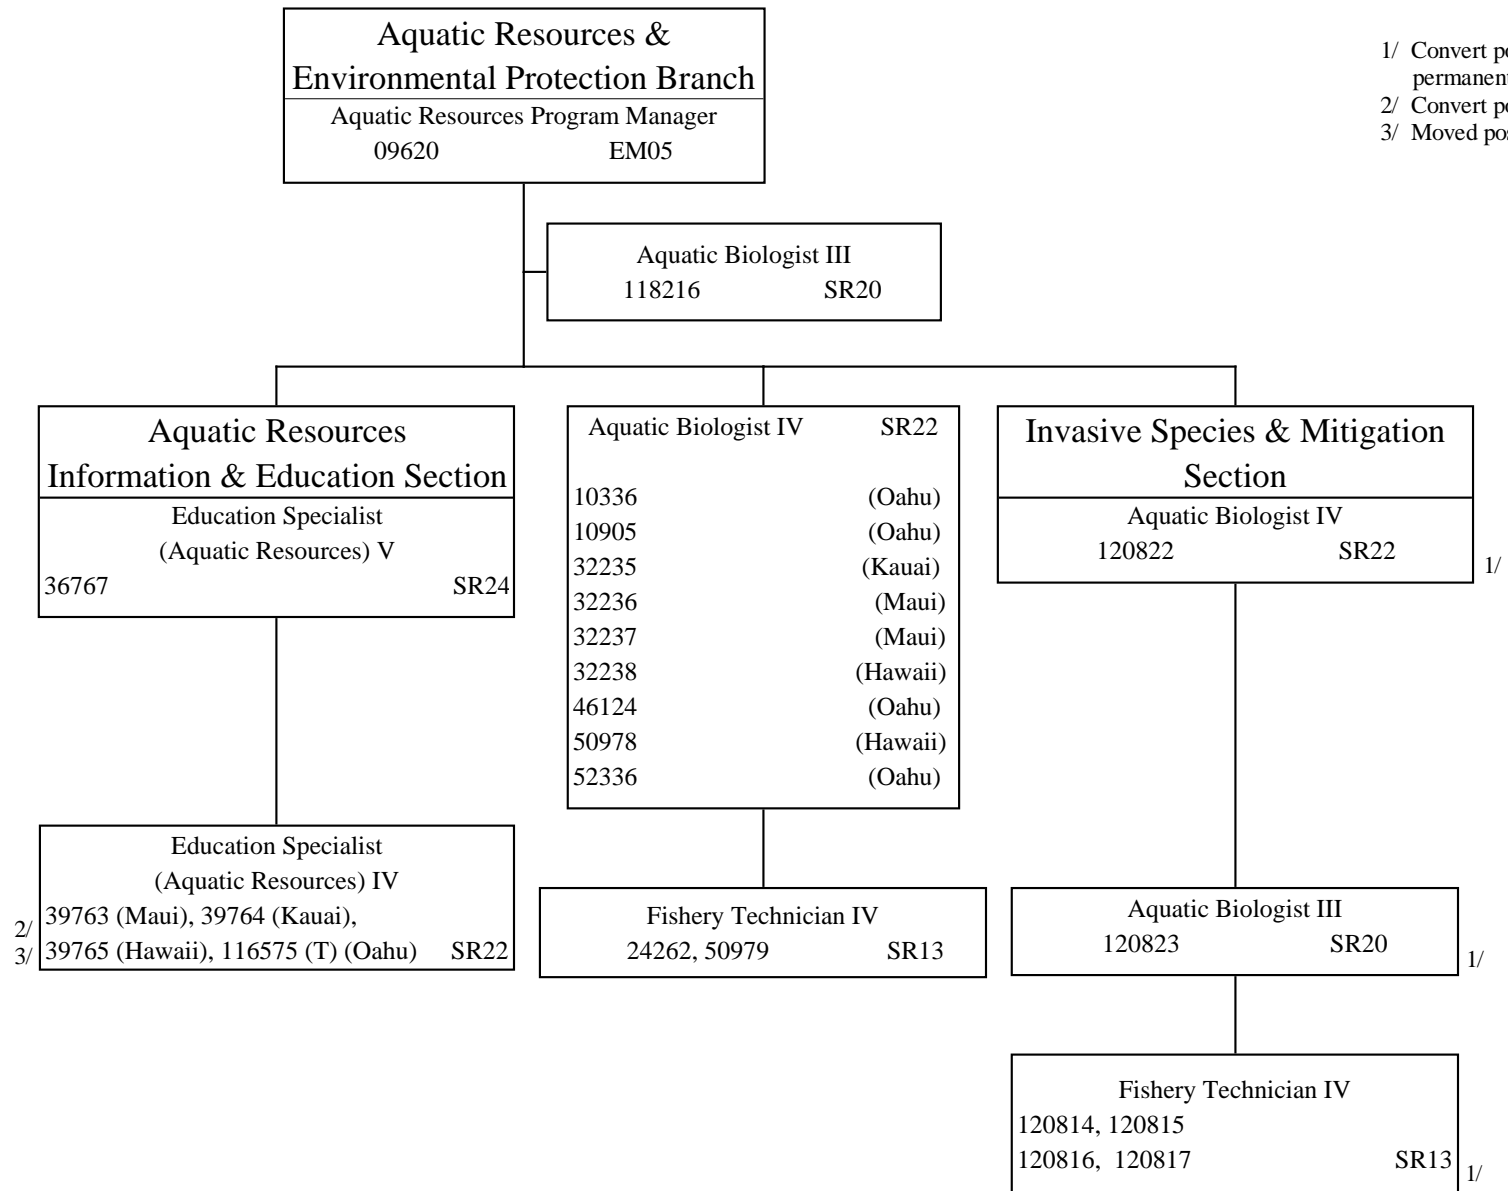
Aquatic Resources & Environmental Protection Branch
Aquatic Resources Program Manager
09620 EM05

1/ Convert po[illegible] permanen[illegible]
2/ Convert po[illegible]
3/ Moved po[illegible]

Aquatic Biologist III
118216 SR20

Aquatic Resources Information & Education Section
Education Specialist (Aquatic Resources) V
36767 SR24

Education Specialist (Aquatic Resources) IV
2/ 3/ 39763 (Maui), 39764 (Kauai), 39765 (Hawaii), 116575 (T) (Oahu) SR22

Aquatic Biologist IV SR22

10336 (Oahu)
10905 (Oahu)
32235 (Kauai)
32236 (Maui)
32237 (Maui)
32238 (Hawaii)
46124 (Oahu)
50978 (Hawaii)
52336 (Oahu)

Fishery Technician IV
24262, 50979 SR13

Invasive Species & Mitigation Section
Aquatic Biologist IV
120822 SR22 1/

Aquatic Biologist III
120823 SR20 1/

Fishery Technician IV
120814, 120815
120816, 120817 SR13 1/